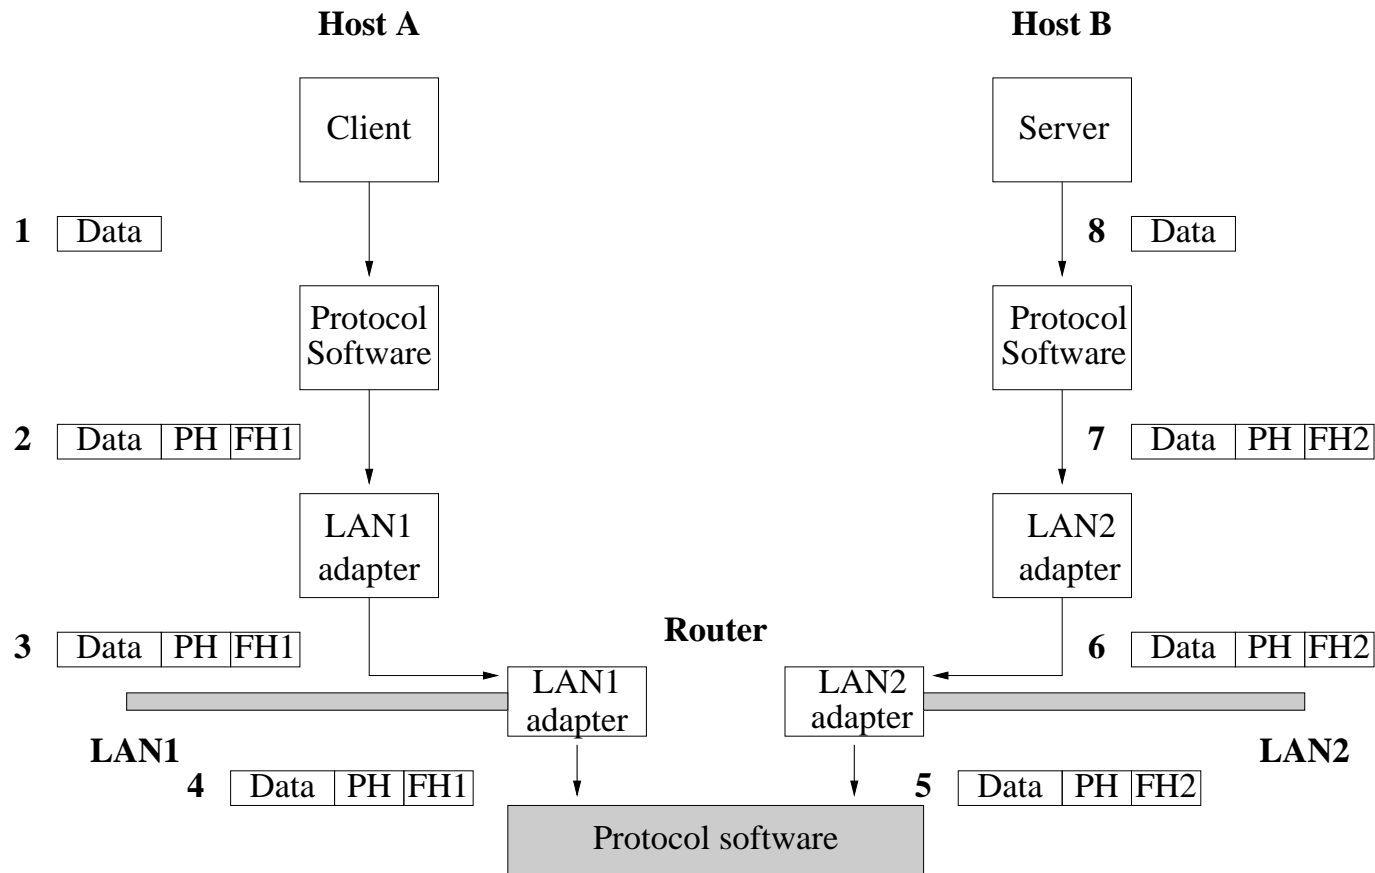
Host A

Host B

Client

Server

1 Data

8 Data

Protocol Software

Protocol Software

2 Data PH FH1

7 Data PH FH2

LAN1 adapter

LAN2 adapter

Router

3 Data PH FH1

6 Data PH FH2

LAN1 adapter

LAN2 adapter

LAN1

LAN2

4 Data PH FH1

5 Data PH FH2

Protocol software